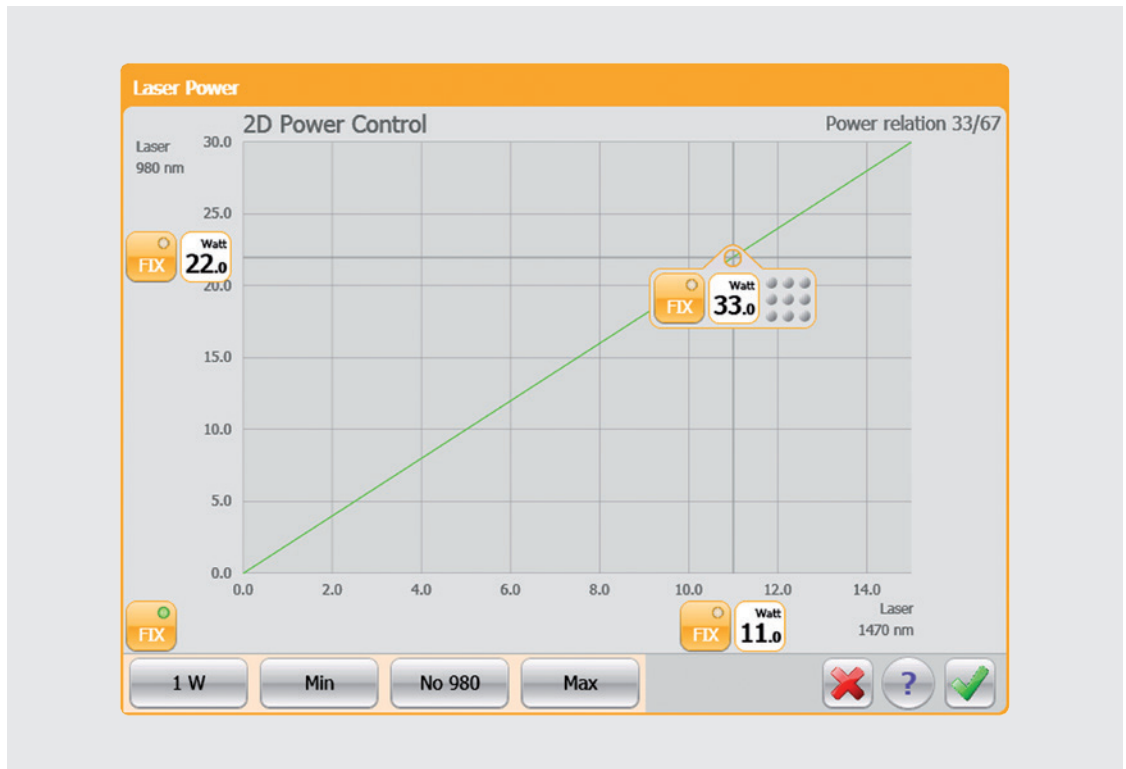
Laser Power

2D Power Control

Power relation 33/67

Laser
980 nm

30.0
25.0
20.0
15.0
10.0
5.0
0.0

FIX
Watt
22.0

FIX
Watt
33.0

0.0
2.0
4.0
6.0
8.0
10.0
12.0
14.0

Laser
1470 nm

FIX

FIX
Watt
11.0

1 W
Min
No 980
Max
?